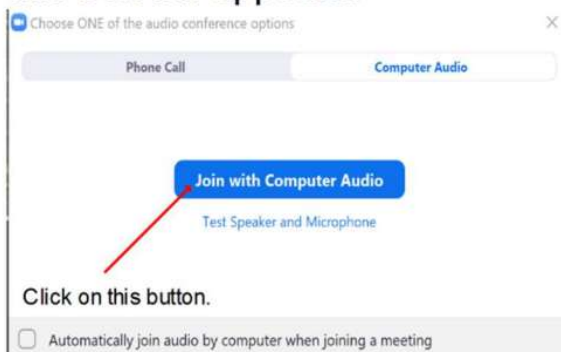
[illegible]

Choose ONE of the audio conference options

×

Phone Call

Computer Audio

Join with Computer Audio

Test Speaker and Microphone

Click on this button.

Automatically join audio by computer when joining a meeting